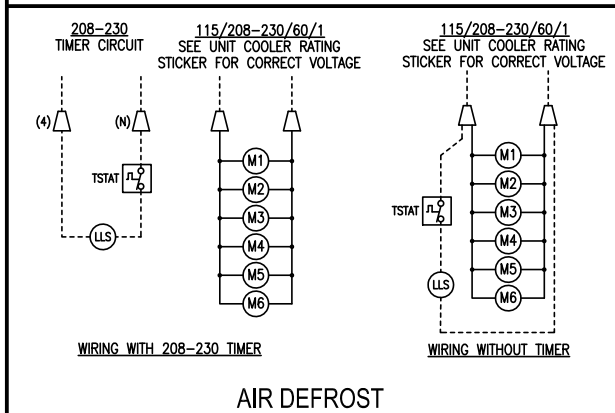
208–230
TIMER CIRCUIT

115/208–230/60/1
SEE UNIT COOLER RATING
STICKER FOR CORRECT VOLTAGE

115/208–230/60/1
SEE UNIT COOLER RATING
STICKER FOR CORRECT VOLTAGE

(4)
(N)
TSTAT
LLS
M1
M2
M3
M4
M5
M6

TSTAT
LLS
M1
M2
M3
M4
M5
M6

WIRING WITH 208–230 TIMER

WIRING WITHOUT TIMER

AIR DEFROST